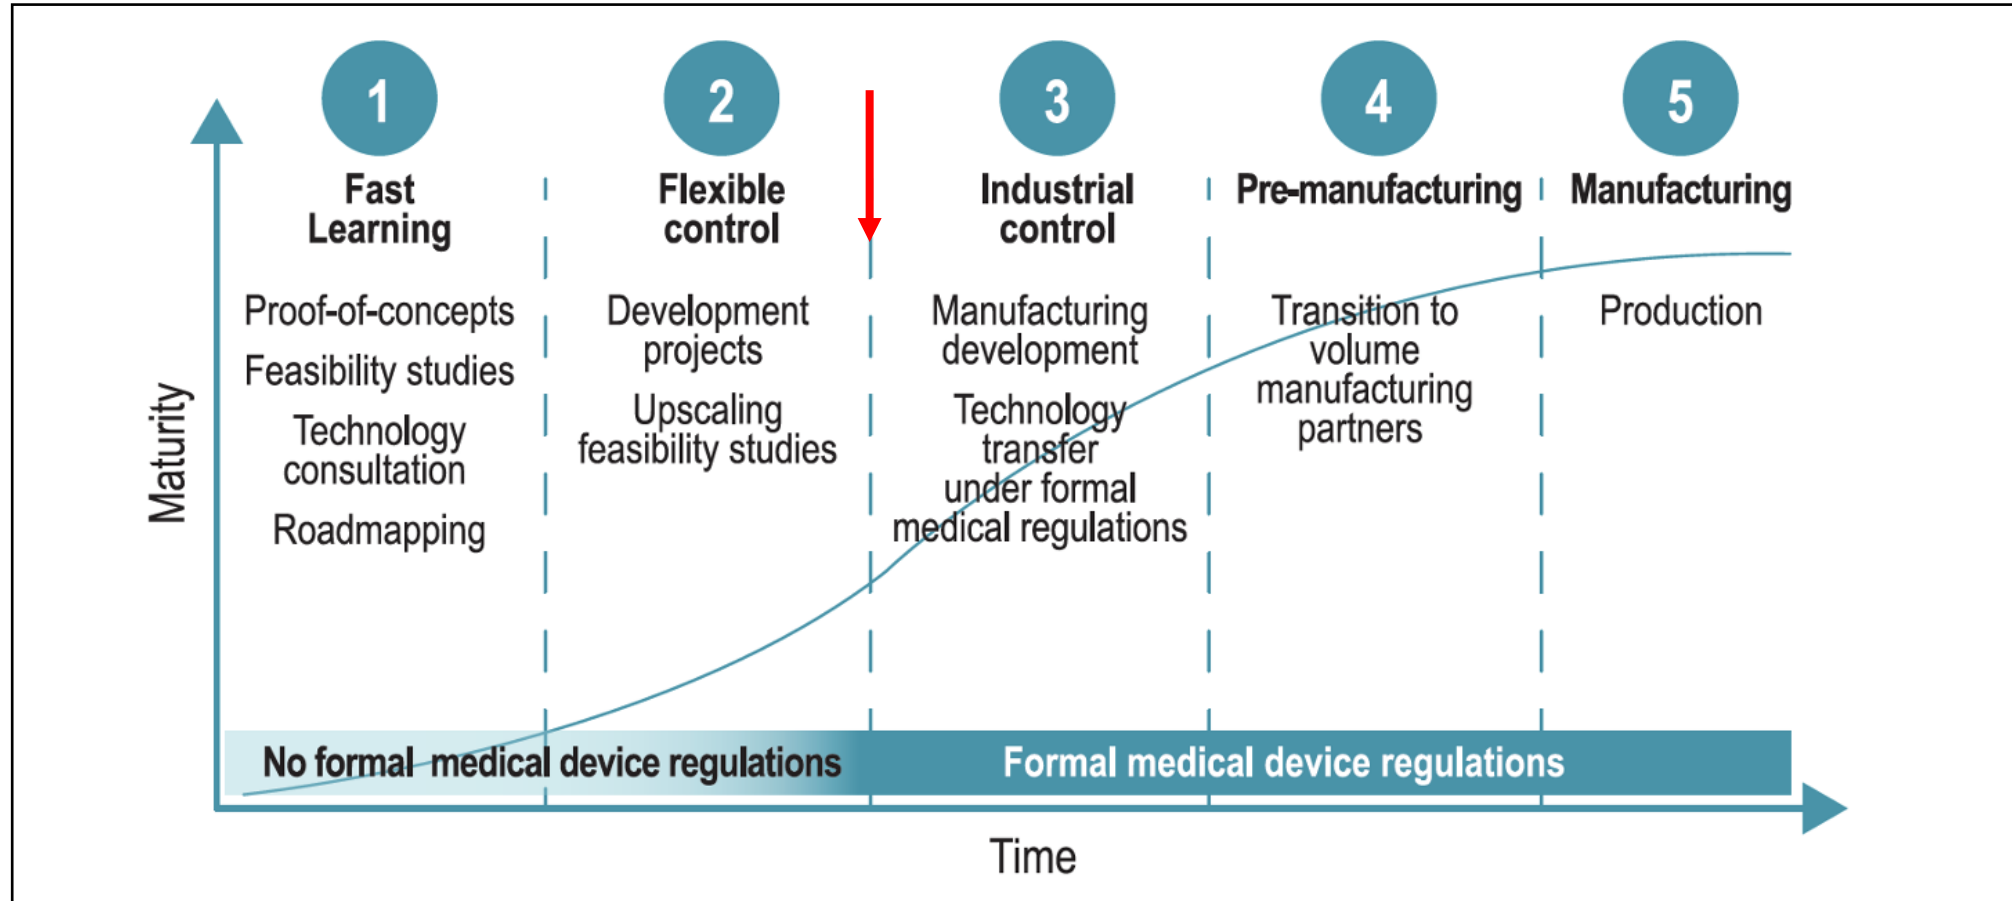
Maturity

1
Fast Learning

Proof-of-concepts

Feasibility studies

Technology consultation

Roadmapping

2
Flexible control

Development projects

Upscaling feasibility studies

3
Industrial control

Manufacturing development

Technology transfer under formal medical regulations

4
Pre-manufacturing

Transition to volume manufacturing partners

5
Manufacturing

Production

No formal medical device regulations

Formal medical device regulations

Time